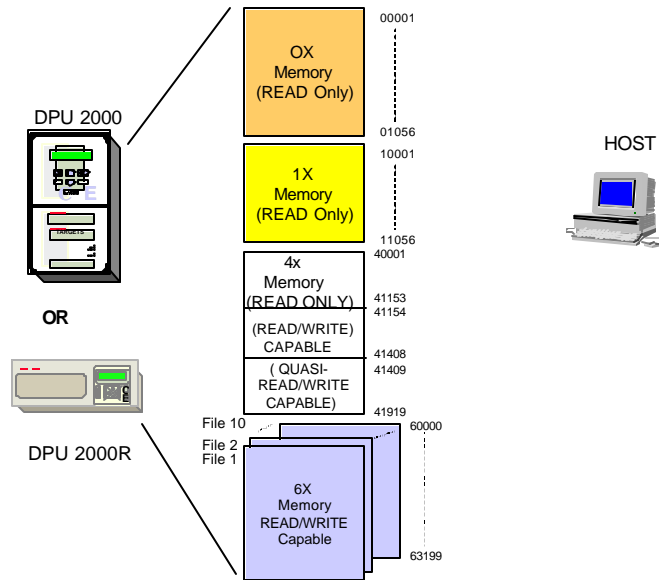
DPU 2000

OR

DPU 2000R

TARGETS

OX
Memory
(READ Only)

00001

01056

1X
Memory
(READ Only)

10001

11056

4x
Memory
(READ ONLY)

40001

41153

41154

(READ/WRITE)
CAPABLE

41408

41409

( QUASI-
READ/WRITE
CAPABLE)

41919

File 10
File 2
File 1

60000

6X
Memory
READ/WRITE
Capable

63199

HOST